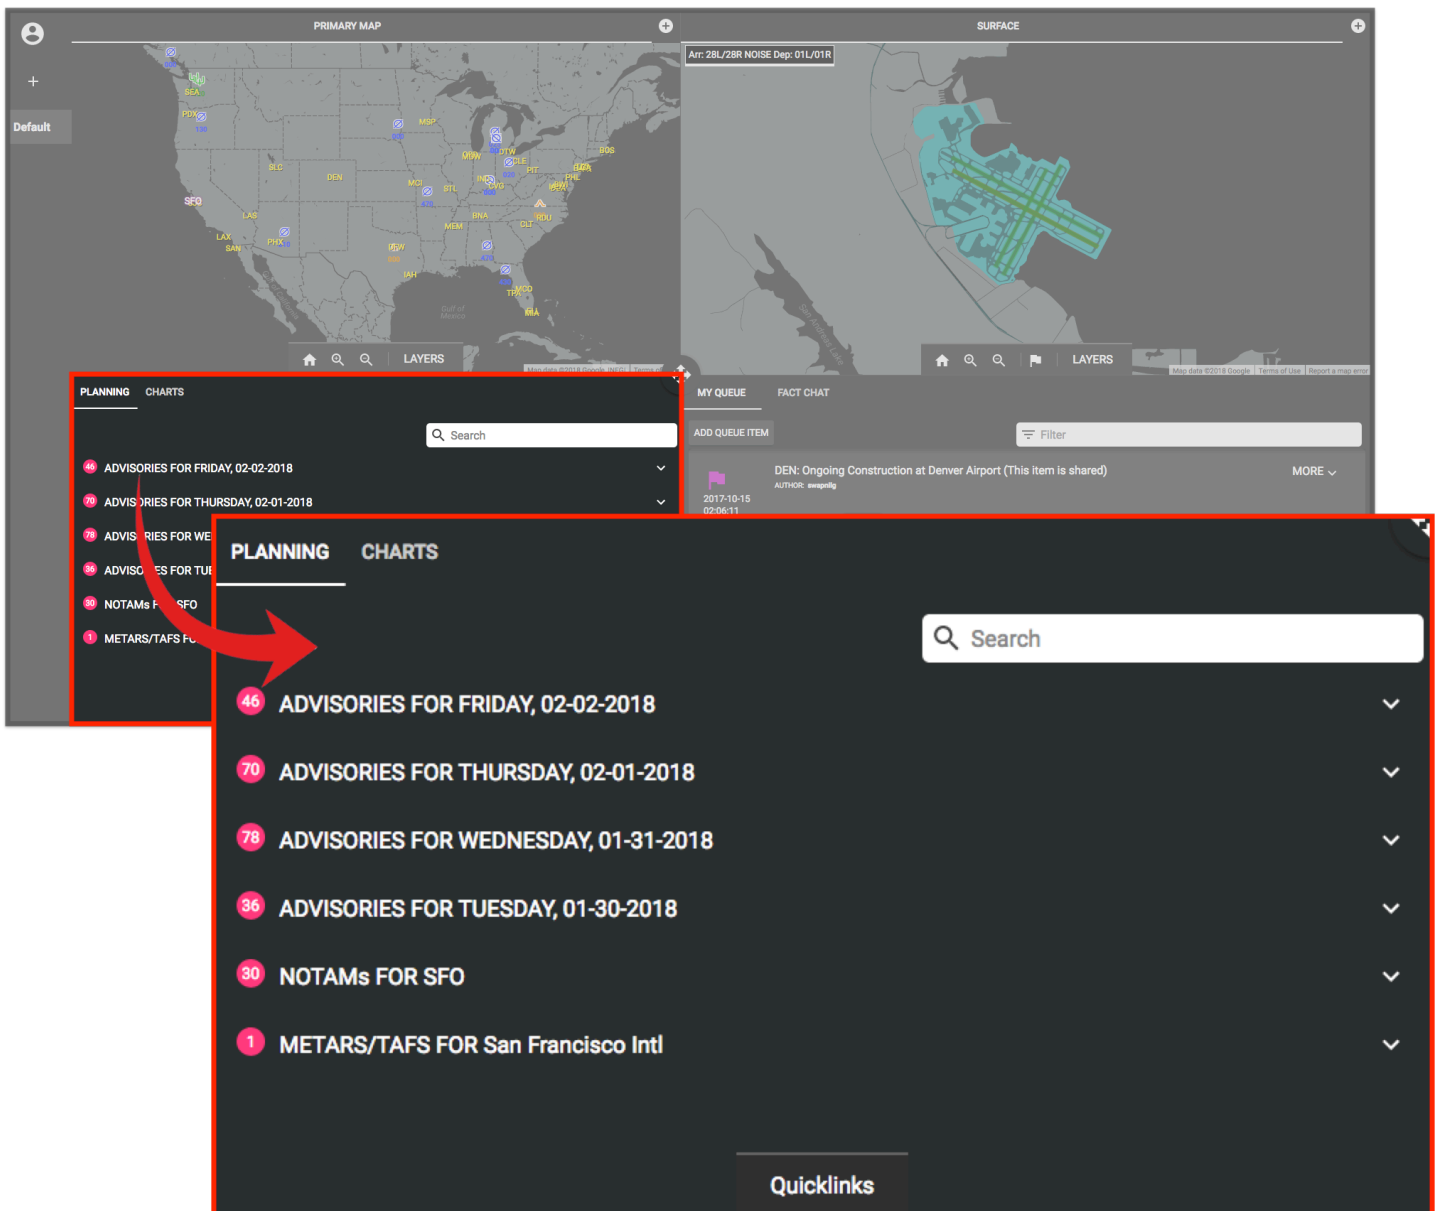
+

Default

PRIMARY MAP

SEA
PDX
SLC
DEN
MSP
ORD
MDW
DTW
CLE
PIT
BOS
LGA
PHL
IAD
SFO
LAS
LAX
SAN
PHX
MCI
STL
IND
CVG
BNA
MEM
CLT
RDU
DFW
IAH
MCO
TPA
MIA

LAYERS

SURFACE

Arr: 28L/28R NOISE Dep: 01L/01R

LAYERS

Map data ©2018 Google | Terms of Use | Report a map error

PLANNING CHARTS

Search

46 ADVISORIES FOR FRIDAY, 02-02-2018
70 ADVISORIES FOR THURSDAY, 02-01-2018
78 ADVISORIES FOR WE
36 ADVISORIES FOR TU
30 NOTAMs FOR SFO
1 METARS/TAFS FO

MY QUEUE FACT CHAT

ADD QUEUE ITEM

Filter

DEN: Ongoing Construction at Denver Airport (This item is shared)
AUTHOR: swapnilg
2017-10-15
02:06:11
MORE

PLANNING CHARTS

Search

46 ADVISORIES FOR FRIDAY, 02-02-2018
70 ADVISORIES FOR THURSDAY, 02-01-2018
78 ADVISORIES FOR WEDNESDAY, 01-31-2018
36 ADVISORIES FOR TUESDAY, 01-30-2018
30 NOTAMs FOR SFO
1 METARS/TAFS FOR San Francisco Intl

Quicklinks